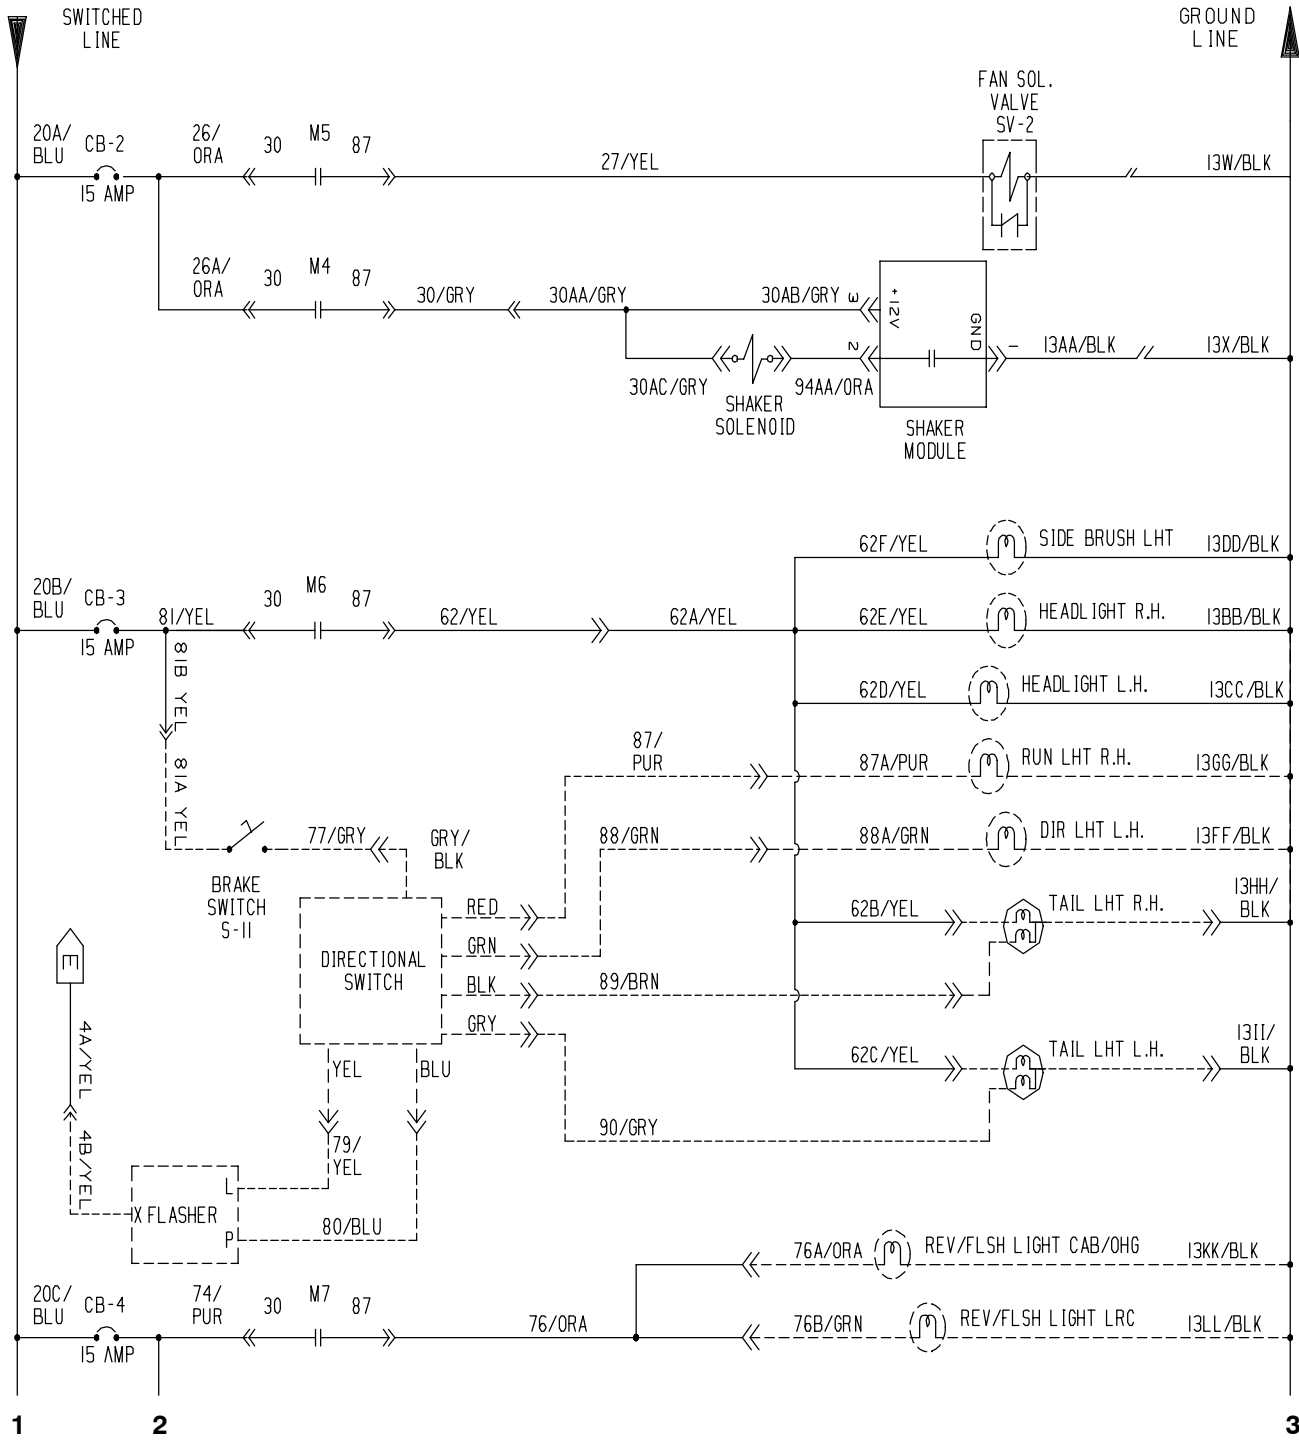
SWITCHED LINE

GROUND LINE

FAN SOL. VALVE SV-2

20A/ BLU
CB-2
15 AMP
26/ ORA
30
M5
87
27/YEL
13W/BLK

26A/ ORA
30
M4
87
30/GRY
30AA/GRY
30AB/GRY
3
+12V
GND
2
30AC/GRY
SHAKER SOLENOID
94AA/ORA
SHAKER MODULE
-
13AA/BLK
13X/BLK

62F/YEL
SIDE BRUSH LHT
13DD/BLK

20B/ BLU
CB-3
15 AMP
81/YEL
30
M6
87
62/YEL
62A/YEL
62E/YEL
HEADLIGHT R.H.
13BB/BLK

81B YEL
62D/YEL
HEADLIGHT L.H.
13CC/BLK

81A YEL
87/ PUR
87A/PUR
RUN LHT R.H.
13GG/BLK

77/GRY
GRY/ BLK
88/GRN
88A/GRN
DIR LHT L.H.
13FF/BLK

BRAKE SWITCH S-11

RED
GRN
BLK
GRY
DIRECTIONAL SWITCH
62B/YEL
TAIL LHT R.H.
13HH/ BLK
89/BRN

E
4A/YEL
4B/YEL
62C/YEL
TAIL LHT L.H.
13II/ BLK

YEL
BLU
79/ YEL
90/GRY

X FLASHER
L
P
80/BLU

76A/ORA
REV/FLSH LIGHT CAB/OHG
13KK/BLK

20C/ BLU
CB-4
15 AMP
74/ PUR
30
M7
87
76/ORA
76B/GRN
REV/FLSH LIGHT LRC
13LL/BLK

1
2
3